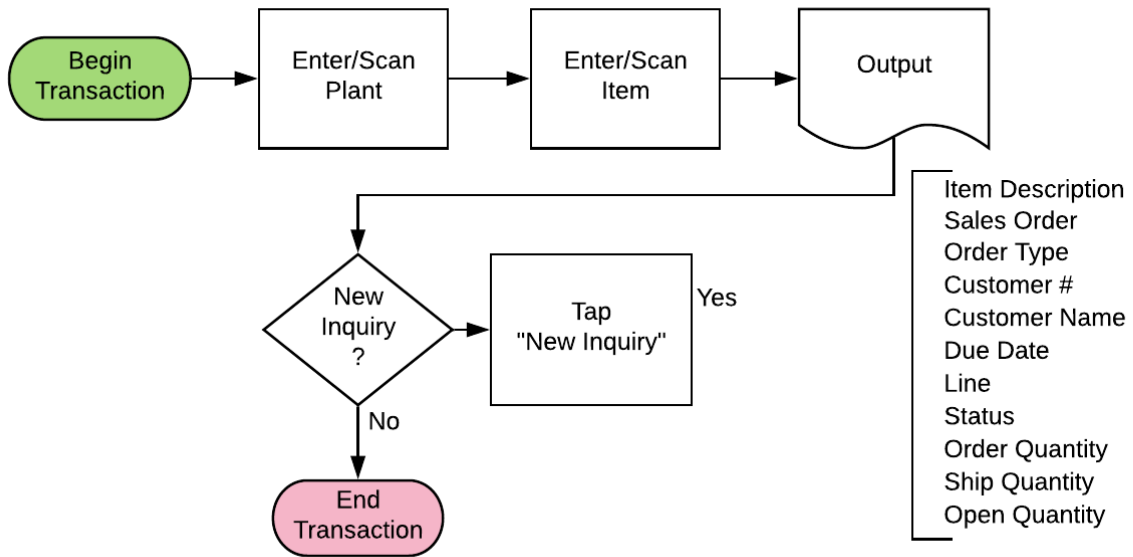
Begin Transaction

Enter/Scan Plant

Enter/Scan Item

Output

Item Description
Sales Order
Order Type
Customer #
Customer Name
Due Date
Line
Status
Order Quantity
Ship Quantity
Open Quantity

New Inquiry ?

Tap "New Inquiry"

Yes

No

End Transaction